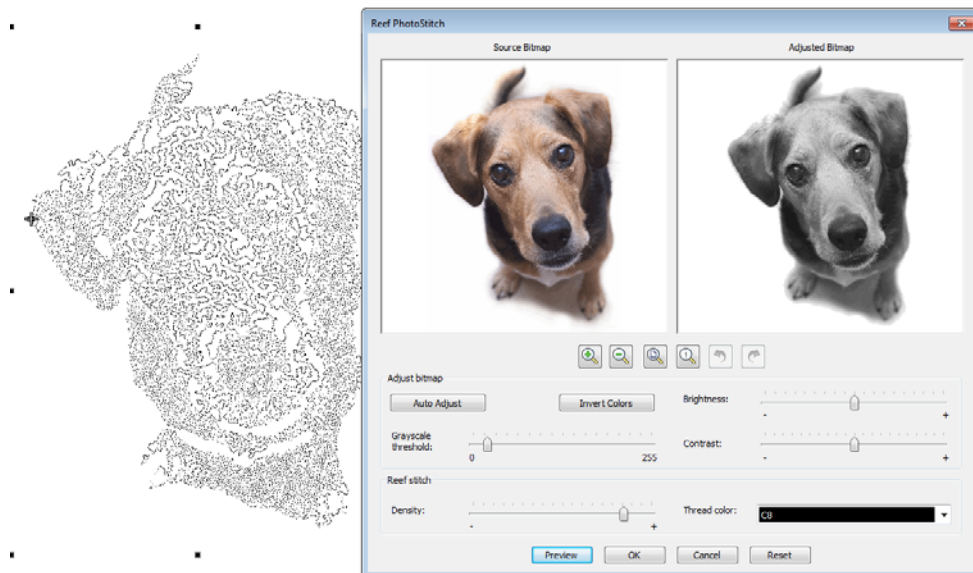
Reef PhotoStitch

Source Bitmap

Adjusted Bitmap

Adjust bitmap

Auto Adjust

Invert Colors

Brightness:

- +

Grayscale threshold:

0 255

Contrast:

- +

Reef stitch

Density:

- +

Thread color:

C8

Preview

OK

Cancel

Reset